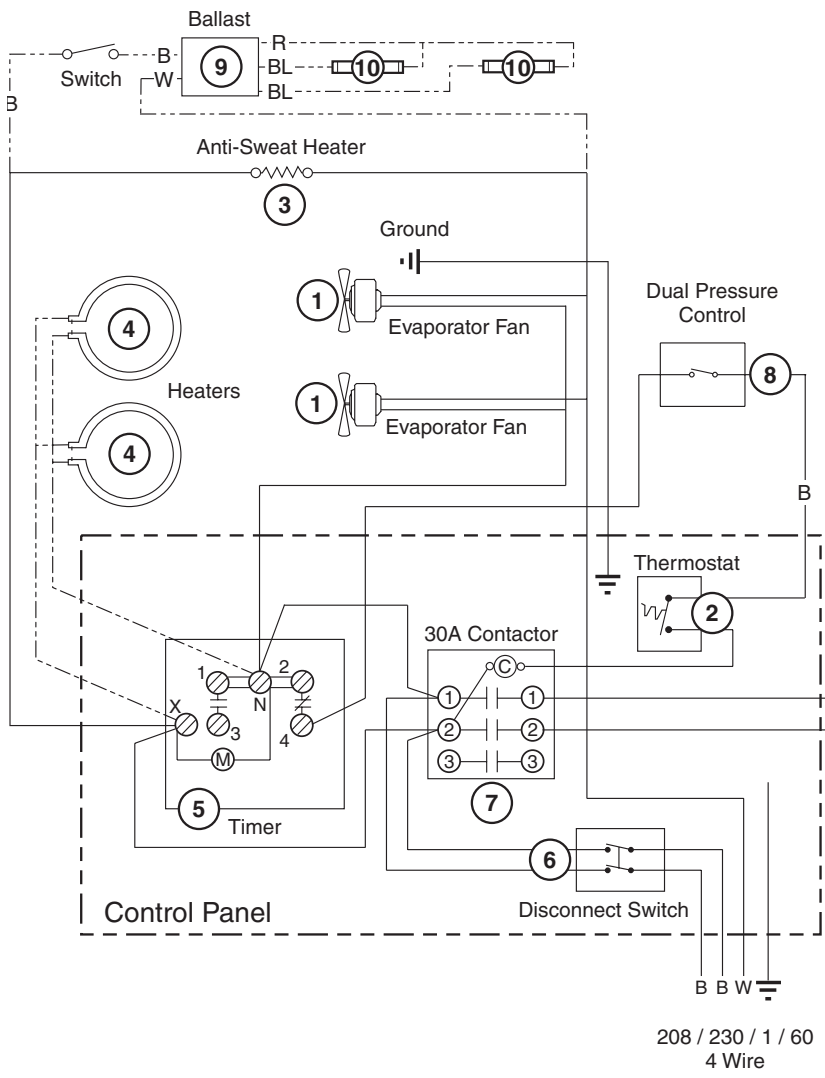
Ballast

Switch

B

W

9

R

BL

BL

10

10

B

Anti-Sweat Heater

3

Ground

1

Evaporator Fan

1

Evaporator Fan

4

Heaters

4

Dual Pressure Control

8

B

Thermostat

2

30A Contactor

C

1

1

2

2

3

3

7

1

2

N

X

3

4

M

5

Timer

6

Disconnect Switch

Control Panel

B B W

208 / 230 / 1 / 60
4 Wire